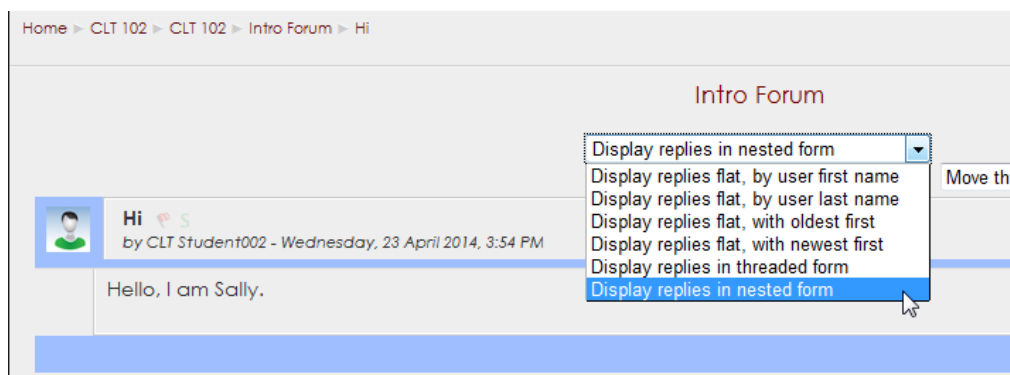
Home ► CLT 102 ► CLT 102 ► Intro Forum ► Hi

Intro Forum

Display replies in nested form

Display replies flat, by user first name
Display replies flat, by user last name
Display replies flat, with oldest first
Display replies flat, with newest first
Display replies in threaded form
Display replies in nested form

Move th

Hi

by CLT Student002 - Wednesday, 23 April 2014, 3:54 PM

Hello, I am Sally.